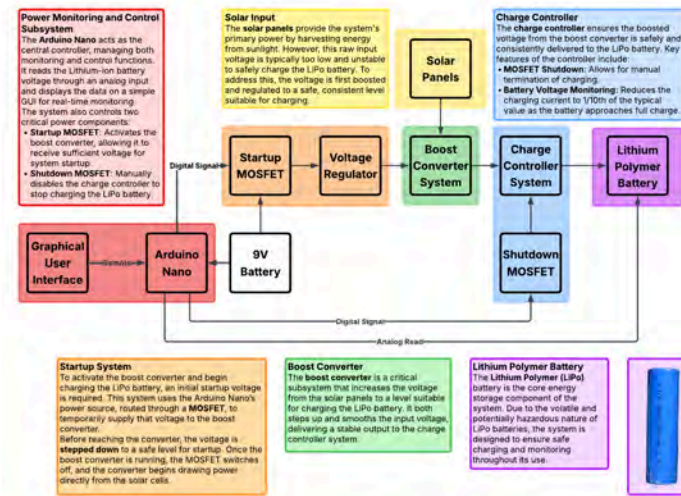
Power Monitoring and Control Subsystem
The Arduino Nano acts as the central controller, managing both monitoring and control functions. It reads the Lithium-ion battery voltage through an analog input and displays the data on a simple GUI for real-time monitoring.
The system also controls two critical power components:
• Startup MOSFET: Activates the boost converter, allowing it to receive sufficient voltage for system startup.
• Shutdown MOSFET: Manually disables the charge controller to stop charging the LiPo battery.

Solar Input
The solar panels provide the system's primary power by harvesting energy from sunlight. However, this raw input voltage is typically too low and unstable to safely charge the LiPo battery. To address this, the voltage is first boosted and regulated to a safe, consistent level suitable for charging.

Charge Controller
The charge controller ensures the boosted voltage from the boost converter is safely and consistently delivered to the LiPo battery. Key features of the controller include:
• MOSFET Shutdown: Allows for manual termination of charging.
• Battery Voltage Monitoring: Reduces the charging current to 1/10th of the typical value as the battery approaches full charge.

Solar Panels

Digital Signal

Startup MOSFET

Voltage Regulator

Boost Converter System

Charge Controller System

Lithium Polymer Battery

Graphical User Interface

Serial

Arduino Nano

9V Battery

Shutdown MOSFET

Digital Signal

Analog Read

Startup System
To activate the boost converter and begin charging the LiPo battery, an initial startup voltage is required. This system uses the Arduino Nano's power source, routed through a MOSFET, to temporarily supply that voltage to the boost converter.
Before reaching the converter, the voltage is stepped down to a safe level for startup. Once the boost converter is running, the MOSFET switches off, and the converter begins drawing power directly from the solar cells.

Boost Converter
The boost converter is a critical subsystem that increases the voltage from the solar panels to a level suitable for charging the LiPo battery. It both steps up and smooths the input voltage, delivering a stable output to the charge controller system.

Lithium Polymer Battery
The Lithium Polymer (LiPo) battery is the core energy storage component of the system. Due to the volatile and potentially hazardous nature of LiPo batteries, the system is designed to ensure safe charging and monitoring throughout its use.